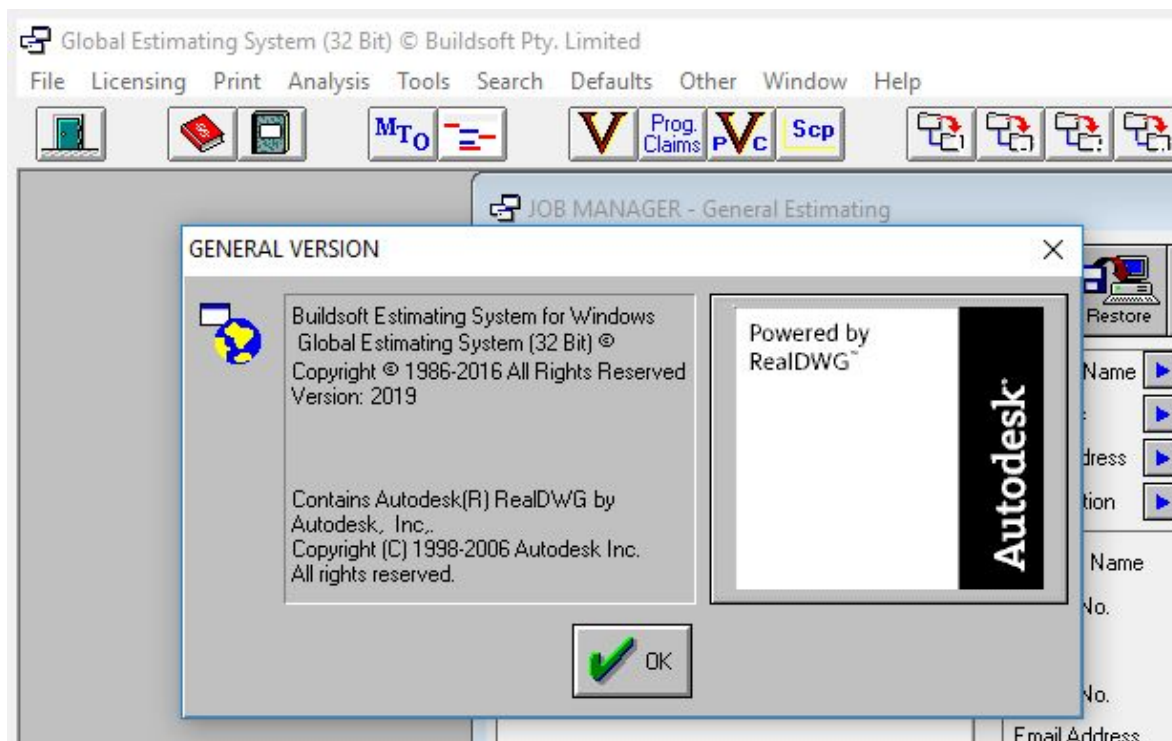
Global Estimating System (32 Bit) © Buildsoft Pty. Limited

File Licensing Print Analysis Tools Search Defaults Other Window Help

MTO

V Prog. Claims PVC Scp

JOB MANAGER - General Estimating

GENERAL VERSION

×

Buildsoft Estimating System for Windows
Global Estimating System (32 Bit) ©
Copyright © 1986-2016 All Rights Reserved
Version: 2019

Contains Autodesk(R) RealDWG by Autodesk, Inc,.
Copyright (C) 1998-2006 Autodesk Inc.
All rights reserved.

Powered by RealDWG™

Autodesk

OK

Restore

Name

dress

tion

Name

No.

No.

Email Address